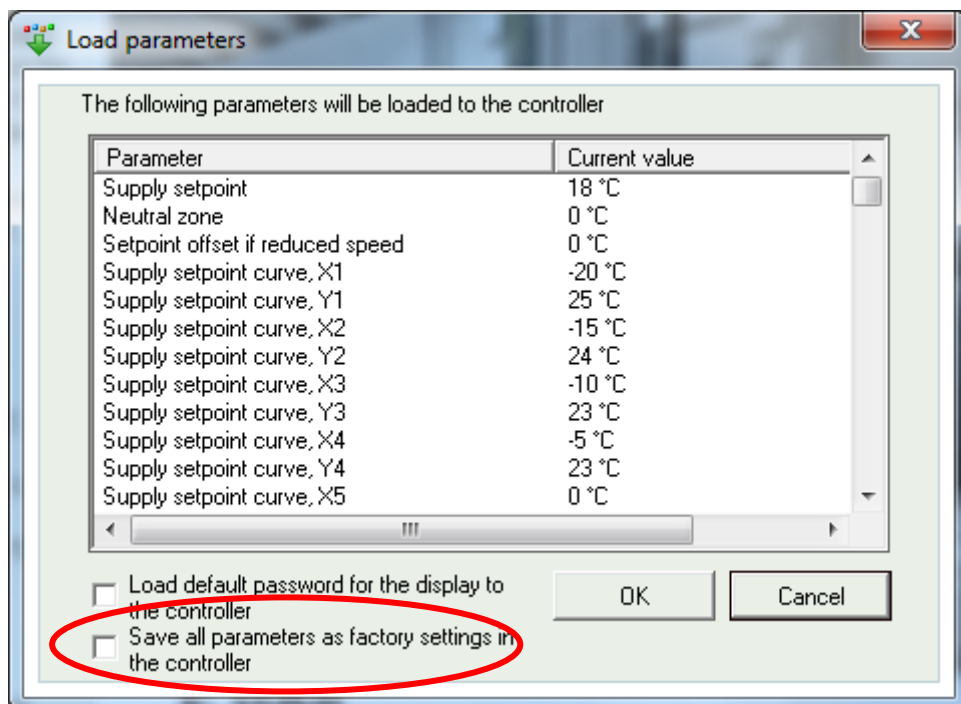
Load parameters

The following parameters will be loaded to the controller

| Parameter | Current value |
|---|---|
| Supply setpoint | 18 °C |
| Neutral zone | 0 °C |
| Setpoint offset if reduced speed | 0 °C |
| Supply setpoint curve, X1 | -20 °C |
| Supply setpoint curve, Y1 | 25 °C |
| Supply setpoint curve, X2 | -15 °C |
| Supply setpoint curve, Y2 | 24 °C |
| Supply setpoint curve, X3 | -10 °C |
| Supply setpoint curve, Y3 | 23 °C |
| Supply setpoint curve, X4 | -5 °C |
| Supply setpoint curve, Y4 | 23 °C |
| Supply setpoint curve, X5 | 0 °C |

Load default password for the display to the controller

Save all parameters as factory settings in the controller

OK

Cancel